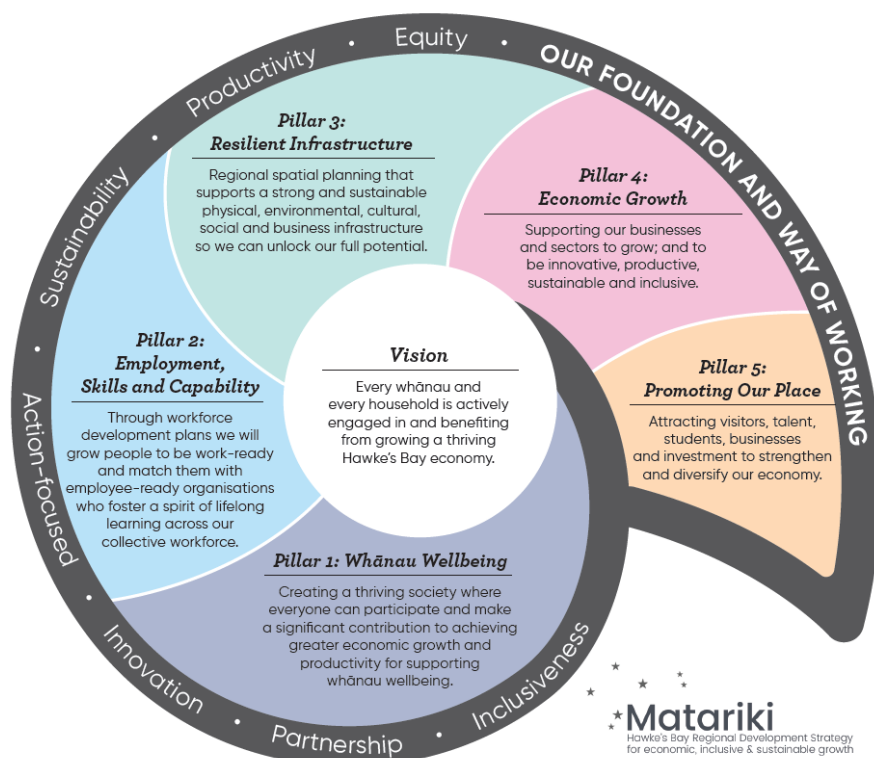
OUR FOUNDATION AND WAY OF WORKING

Equity • Productivity • Sustainability • Action-focused • Innovation • Partnership • Inclusiveness

Pillar 3: Resilient Infrastructure

Regional spatial planning that supports a strong and sustainable physical, environmental, cultural, social and business infrastructure so we can unlock our full potential.

Pillar 4: Economic Growth

Supporting our businesses and sectors to grow; and to be innovative, productive, sustainable and inclusive.

Pillar 2: Employment, Skills and Capability

Through workforce development plans we will grow people to be work-ready and match them with employee-ready organisations who foster a spirit of lifelong learning across our collective workforce.

Vision

Every whānau and every household is actively engaged in and benefiting from growing a thriving Hawke's Bay economy.

Pillar 5: Promoting Our Place

Attracting visitors, talent, students, businesses and investment to strengthen and diversify our economy.

Pillar 1: Whānau Wellbeing

Creating a thriving society where everyone can participate and make a significant contribution to achieving greater economic growth and productivity for supporting whānau wellbeing.

Matariki
Hawke's Bay Regional Development Strategy for economic, inclusive & sustainable growth